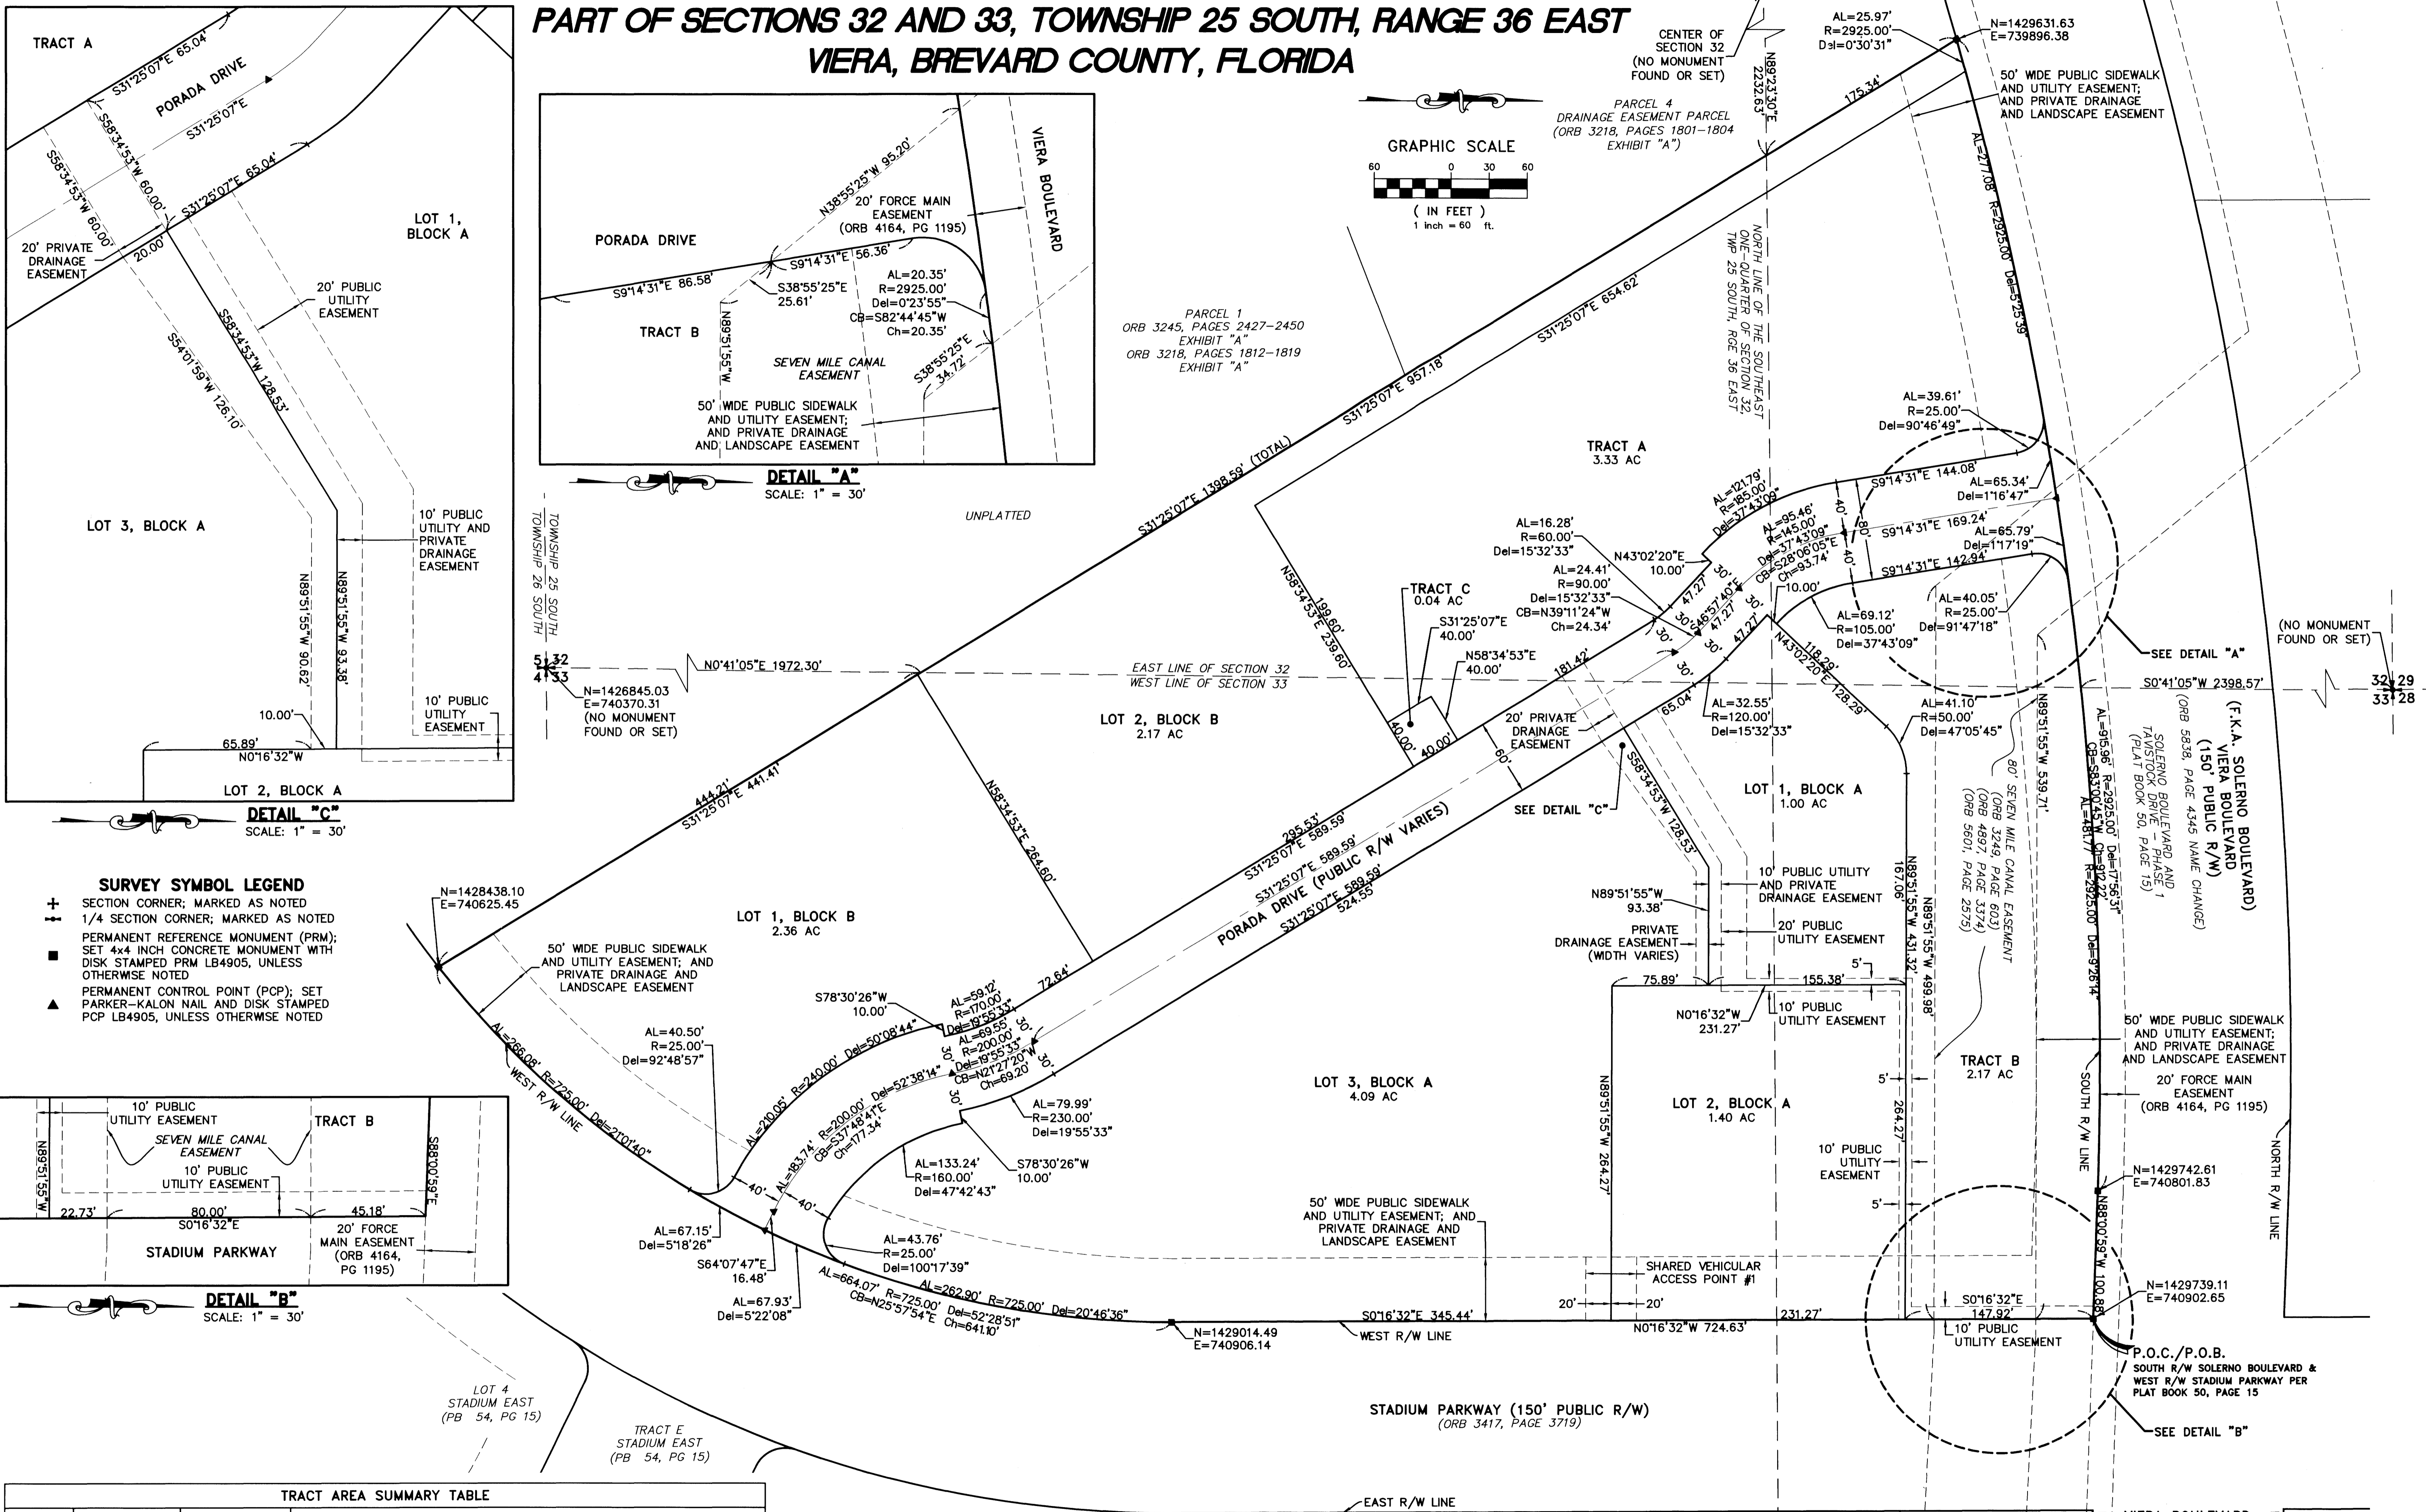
PART OF SECTIONS 32 AND 33, TOWNSHIP 25 SOUTH, RANGE 36 EAST
VIERA, BREVARD COUNTY, FLORIDA

TRACT A
S31°25'07"E 65.04'
PORADA DRIVE
S31°25'07"E
S58°34'53"W 60.00'
S58°34'53"W 60.00'
S31°25'07"E 65.04'
20' PRIVATE DRAINAGE EASEMENT
20.00'
LOT 1, BLOCK A
20' PUBLIC UTILITY EASEMENT
S58°34'53"W 128.53'
S54°01'59"W 126.10'
LOT 3, BLOCK A
10' PUBLIC UTILITY AND PRIVATE DRAINAGE EASEMENT
N89°51'55"W 90.62'
N89°51'55"W 93.38'
10' PUBLIC UTILITY EASEMENT
10.00'
65.89'
N0°16'32"W
LOT 2, BLOCK A
DETAIL "C"
SCALE: 1" = 30'

PORADA DRIVE
N38°55'25"W 95.20'
20' FORCE MAIN EASEMENT (ORB 4164, PG 1195)
VIERA BOULEVARD
S9°14'31"E 86.58'
S9°14'31"E 56.36'
S38°55'25"E 25.61'
AL=20.35'
R=2925.00'
Del=0°23'55"
CB=S82°44'45"W
Ch=20.35'
TRACT B
N89°51'55"W
SEVEN MILE CANAL EASEMENT
S38°55'25"E 34.72'
50' WIDE PUBLIC SIDEWALK AND UTILITY EASEMENT; AND PRIVATE DRAINAGE AND LANDSCAPE EASEMENT
DETAIL "A"
SCALE: 1" = 30'

CENTER OF SECTION 32 (NO MONUMENT FOUND OR SET)
N89°23'30"E 2232.63'
AL=25.97'
R=2925.00'
Del=0°30'31"
N=1429631.63
E=739896.38
PARCEL 4
DRAINAGE EASEMENT PARCEL (ORB 3218, PAGES 1801-1804 EXHIBIT "A")
GRAPHIC SCALE
60 0 30 60
( IN FEET )
1 inch = 60 ft.
175.34'
50' WIDE PUBLIC SIDEWALK AND UTILITY EASEMENT; AND PRIVATE DRAINAGE AND LANDSCAPE EASEMENT
AL=277.08' R=2925.00' Del=5°25'39"
NORTH LINE OF THE SOUTHEAST ONE-QUARTER OF SECTION 32, TWP 25 SOUTH, RGE 36 EAST
PARCEL 1
ORB 3245, PAGES 2427-2450 EXHIBIT "A"
ORB 3218, PAGES 1812-1819 EXHIBIT "A"
S31°25'07"E 654.62'
S31°25'07"E 957.18'
S31°25'07"E 1398.59' (TOTAL)
UNPLATTED
TOWNSHIP 25 SOUTH
TOWNSHIP 26 SOUTH
TRACT A
3.33 AC
AL=39.61'
R=25.00'
Del=90°46'49"
S9°14'31"E 144.08'
AL=65.34'
Del=1°16'47"
S9°14'31"E 169.24'
AL=65.79'
Del=1°17'19"
S9°14'31"E 142.94'
AL=121.79'
R=185.00'
Del=37°43'09"
AL=95.46'
R=145.00'
Del=37°43'09"
CB=S28°06'05"E
Ch=93.74'
AL=16.28'
R=60.00'
Del=15°32'33"
N43°02'20"E 10.00'
AL=24.41'
R=90.00'
Del=15°32'33"
CB=N39°11'24"W
Ch=24.34'
10.00'
AL=40.05'
R=25.00'
Del=91°47'18"
AL=69.12'
R=105.00'
Del=37°43'09"
TRACT C
0.04 AC
S31°25'07"E 40.00'
N58°34'53"E 40.00'
S46°57'40"E 47.27'
47.27'
47.27'
47.27'
N43°02'20"E 128.29'
118.29'
5 32
4 33
N0°41'05"E 1972.30'
N=1426845.03
E=740370.31
(NO MONUMENT FOUND OR SET)
EAST LINE OF SECTION 32
WEST LINE OF SECTION 33
S0°41'05"W 2398.57'
(NO MONUMENT FOUND OR SET)
32 29
33 28
SEE DETAIL "A"
N58°34'53"E 239.60'
199.60'
181.42'
LOT 2, BLOCK B
2.17 AC
40.00'
40.00'
65.04'
AL=32.55'
R=120.00'
Del=15°32'33"
AL=41.10'
R=50.00'
Del=47°05'45"
20' PRIVATE DRAINAGE EASEMENT
60'
SEE DETAIL "C"
S58°34'53"W 128.53'
LOT 1, BLOCK A
1.00 AC
N89°51'55"W 539.71'
80' SEVEN MILE CANAL EASEMENT (ORB 3249, PAGE 603) (ORB 4897, PAGE 3374) (ORB 5601, PAGE 2575)
AL=915.96' R=2925.00' Del=17°56'31"
CB=S83°00'45"W Ch=912.22'
AL=481.77' R=2925.00' Del=9°26'14"
(F.K.A. SOLERNO BOULEVARD)
VIERA BOULEVARD
(150' PUBLIC R/W)
(ORB 5838, PAGE 4345 NAME CHANGE)
SOLERNO BOULEVARD AND TAVISTOCK DRIVE - PHASE 1 (PLAT BOOK 50, PAGE 15)
444.21'
S31°25'07"E 441.41'
295.53'
S31°25'07"E 589.59'
S31°25'07"E 589.59'
S31°25'07"E 589.59'
524.55'
PORADA DRIVE (PUBLIC R/W VARIES)
N58°34'53"E 264.60'
N89°51'55"W 93.38'
10' PUBLIC UTILITY AND PRIVATE DRAINAGE EASEMENT
PRIVATE DRAINAGE EASEMENT (WIDTH VARIES)
20' PUBLIC UTILITY EASEMENT
167.06'
N89°51'55"W 431.32'
N89°51'55"W 499.98'

SURVEY SYMBOL LEGEND
SECTION CORNER; MARKED AS NOTED
1/4 SECTION CORNER; MARKED AS NOTED
PERMANENT REFERENCE MONUMENT (PRM); SET 4x4 INCH CONCRETE MONUMENT WITH DISK STAMPED PRM LB4905, UNLESS OTHERWISE NOTED
PERMANENT CONTROL POINT (PCP); SET PARKER-KALON NAIL AND DISK STAMPED PCP LB4905, UNLESS OTHERWISE NOTED

N=1428438.10
E=740625.45
LOT 1, BLOCK B
2.36 AC
50' WIDE PUBLIC SIDEWALK AND UTILITY EASEMENT; AND PRIVATE DRAINAGE AND LANDSCAPE EASEMENT
72.64'
S78°30'26"W 10.00'
AL=59.12'
R=170.00'
Del=19°55'33"
AL=69.55'
R=200.00'
Del=19°55'33"
CB=N21°27'20"W
Ch=69.20'
AL=40.50'
R=25.00'
Del=92°48'57"
AL=210.05' R=240.00' Del=50°08'44"
AL=183.74' R=200.00' Del=52°38'14"
CB=S37°48'41"E
Ch=177.34'
AL=79.99'
R=230.00'
Del=19°55'33"
AL=266.08' R=725.00' Del=21°01'40"
WEST R/W LINE
AL=133.24'
R=160.00'
Del=47°42'43"
S78°30'26"W 10.00'
30' 30' 30' 30' 30' 30'
40' 40'
LOT 3, BLOCK A
4.09 AC
N89°51'55"W 264.27'
75.89'
155.38'
5'
N0°16'32"W 231.27'
10' PUBLIC UTILITY EASEMENT
LOT 2, BLOCK A
1.40 AC
TRACT B
2.17 AC
50' WIDE PUBLIC SIDEWALK AND UTILITY EASEMENT; AND PRIVATE DRAINAGE AND LANDSCAPE EASEMENT
20' FORCE MAIN EASEMENT (ORB 4164, PG 1195)
SOUTH R/W LINE
NORTH R/W LINE
5'
264.27'
10' PUBLIC UTILITY EASEMENT
5'
N=1429742.61
E=740801.83
N88°00'59"W 100.85'
N=1429739.11
E=740902.65
AL=67.15'
Del=5°18'26"
S64°07'47"E 16.48'
AL=43.76'
R=25.00'
Del=100°17'39"
AL=67.93'
Del=5°22'08"
AL=664.07' R=725.00' Del=52°28'51"
CB=N25°57'54"E Ch=641.10'
AL=262.90' R=725.00' Del=20°46'36"
50' WIDE PUBLIC SIDEWALK AND UTILITY EASEMENT; AND PRIVATE DRAINAGE AND LANDSCAPE EASEMENT
SHARED VEHICULAR ACCESS POINT #1
20'
20'
S0°16'32"E 345.44'
N0°16'32"W 724.63'
231.27'
S0°16'32"E
147.92'
10' PUBLIC UTILITY EASEMENT
N=1429014.49
E=740906.14
WEST R/W LINE
P.O.C./P.O.B.
SOUTH R/W SOLERNO BOULEVARD & WEST R/W STADIUM PARKWAY PER PLAT BOOK 50, PAGE 15
SEE DETAIL "B"

N89°51'55"W
10' PUBLIC UTILITY EASEMENT
TRACT B
SEVEN MILE CANAL EASEMENT
10' PUBLIC UTILITY EASEMENT
S88°00'59"E
22.73'
80.00'
S0°16'32"E
45.18'
STADIUM PARKWAY
20' FORCE MAIN EASEMENT (ORB 4164, PG 1195)
DETAIL "B"
SCALE: 1" = 30'

LOT 4
STADIUM EAST
(PB 54, PG 15)
TRACT E
STADIUM EAST
(PB 54, PG 15)
STADIUM PARKWAY (150' PUBLIC R/W)
(ORB 3417, PAGE 3719)
TRACT AREA SUMMARY TABLE
EAST R/W LINE